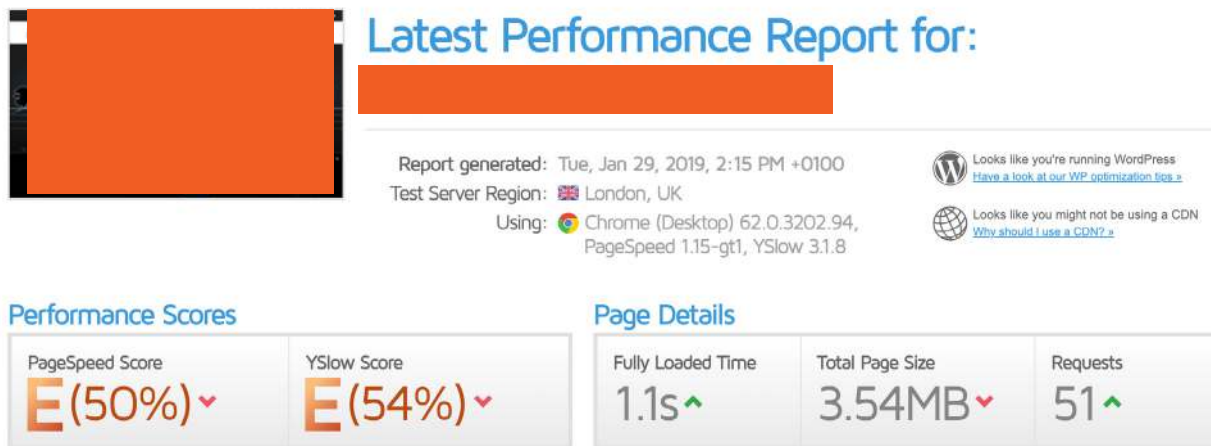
Latest Performance Report for:

Report generated: Tue, Jan 29, 2019, 2:15 PM +0100
Test Server Region: London, UK
Using: Chrome (Desktop) 62.0.3202.94, PageSpeed 1.15-gt1, YSlow 3.1.8

Looks like you're running WordPress
Have a look at our WP optimization tips »

Looks like you might not be using a CDN
Why should I use a CDN? »

Performance Scores

PageSpeed Score
E (50%)

YSlow Score
E (54%)

Page Details

Fully Loaded Time
1.1s

Total Page Size
3.54MB

Requests
51